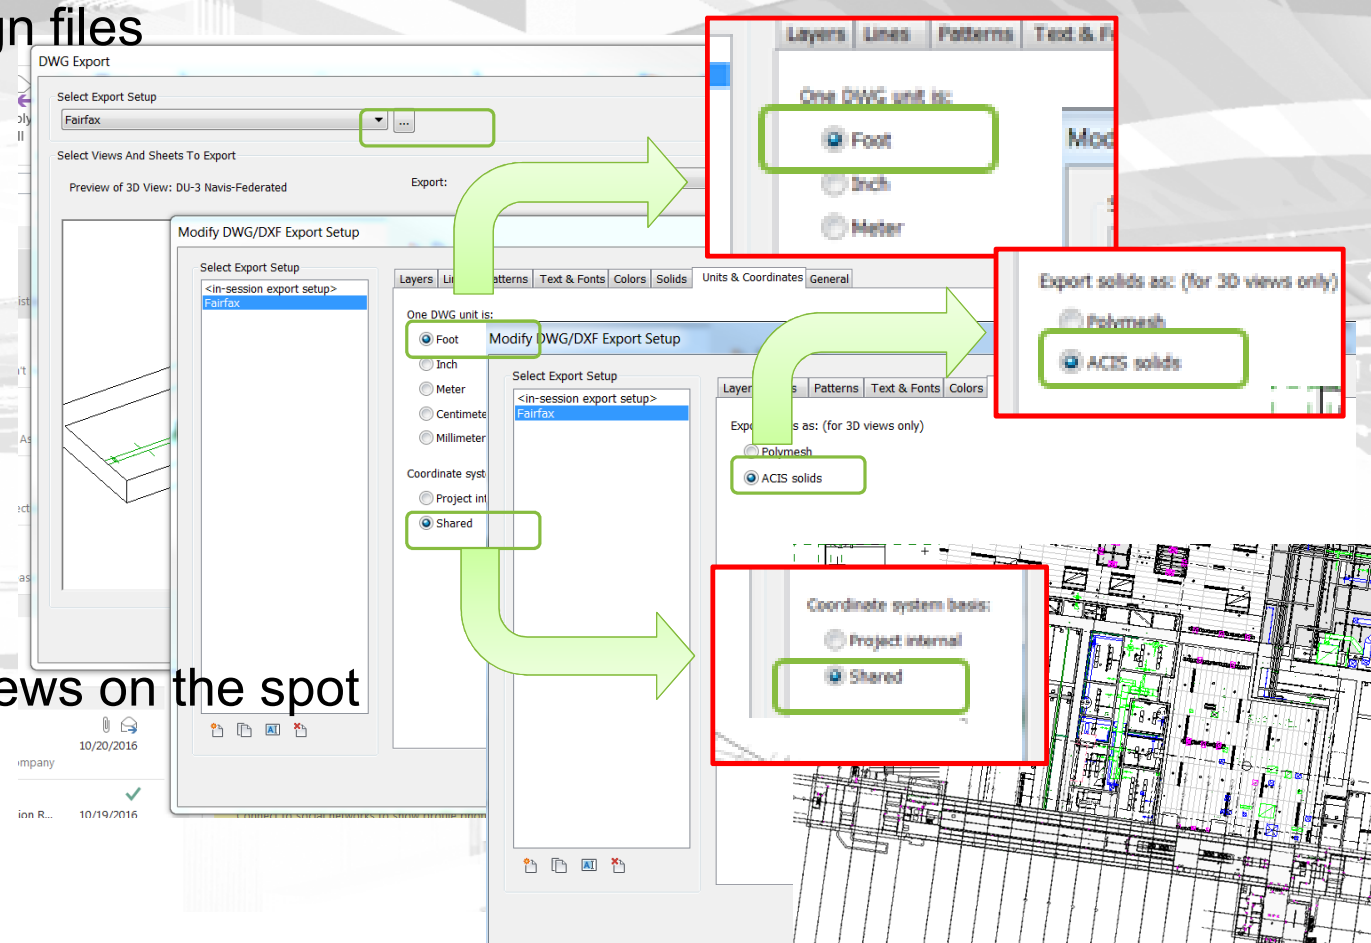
gn files

DWG Export

Select Export Setup

Fairfax

...

Select Views And Sheets To Export

Preview of 3D View: DU-3 Navis-Federated

Export:

Modify DWG/DXF Export Setup

Select Export Setup

<in-session export setup>

Fairfax

Layers | Li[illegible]atterns | Text & Fonts | Colors | Solids | Units & Coordinates | General

One DWG unit is:

Foot

Inch

Meter

Centimete

Millimeter

Coordinate syst

Project int

Shared

Modify DWG/DXF Export Setup

Select Export Setup

<in-session export setup>

Fairfax

Layer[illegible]s | Patterns | Text & Fonts | Colors

Expo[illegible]s as: (for 3D views only)

Polymesh

ACIS solids

Layers | Lines | Patterns | Text & F

One DWG unit is:

Foot

Inch

Meter

Mod

Export solids as: (for 3D views only)

Polymesh

ACIS solids

Coordinate system basis:

Project internal

Shared

ews on the spot

10/20/2016

mpany

ion R...

10/19/2016